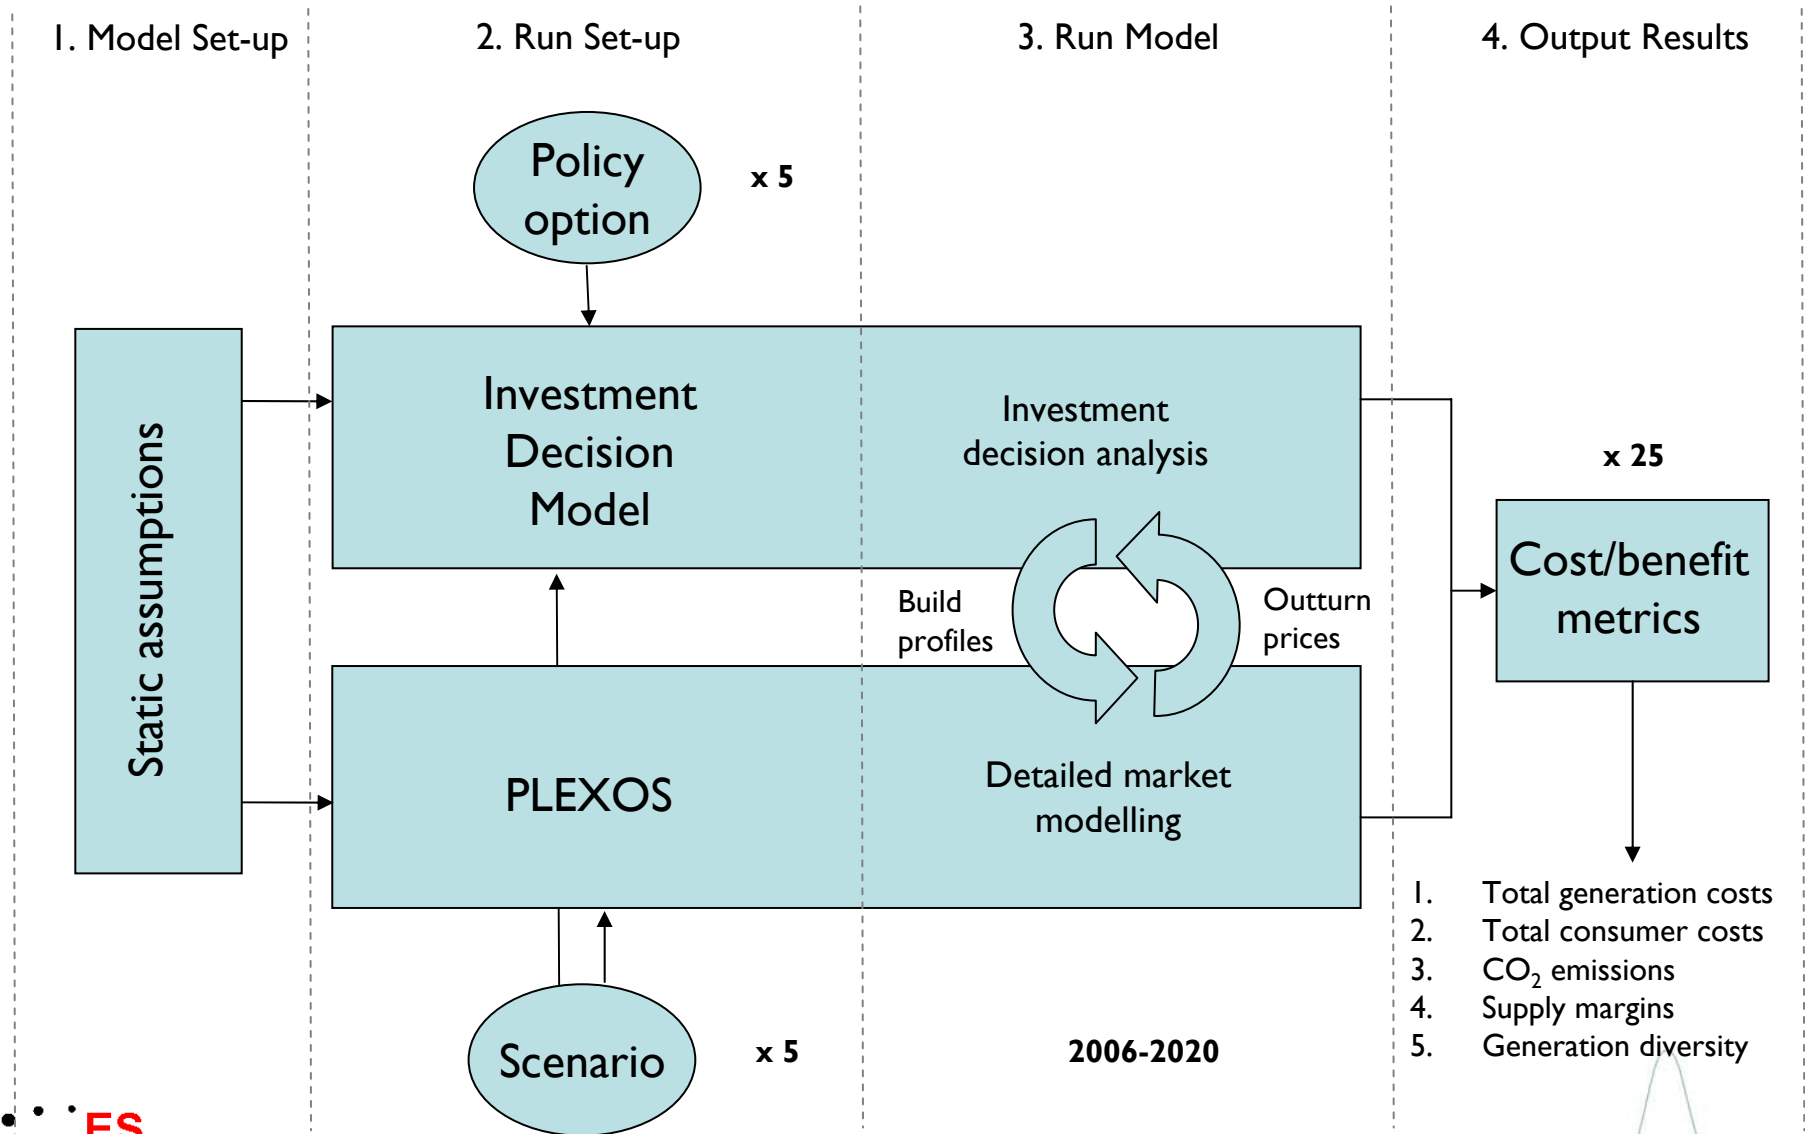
1. Model Set-up

2. Run Set-up

3. Run Model

4. Output Results

Policy option

x 5

Static assumptions

Investment Decision Model

Investment decision analysis

x 25

Cost/benefit metrics

Build profiles

Outturn prices

PLEXOS

Detailed market modelling

1. Total generation costs
2. Total consumer costs
3. $CO_2$ emissions
4. Supply margins
5. Generation diversity

Scenario

x 5

2006-2020

ES